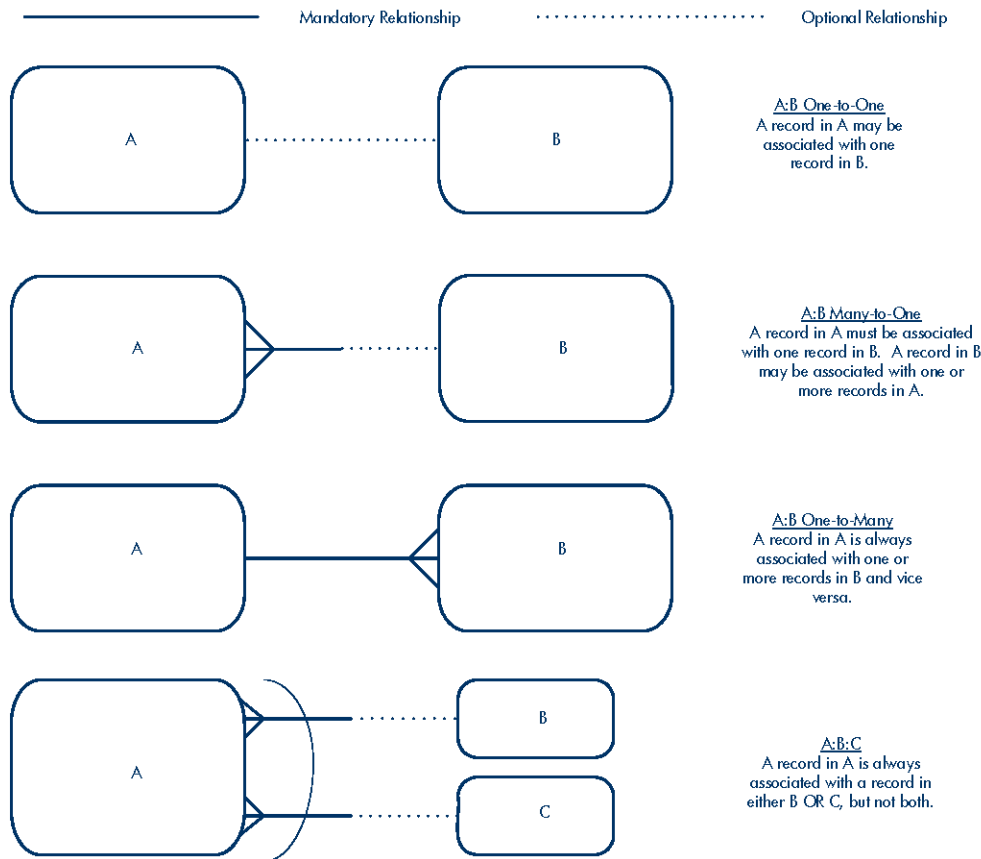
Mandatory Relationship

Optional Relationship

A

B

A:B One-to-One
A record in A may be associated with one record in B.

A

B

A:B Many-to-One
A record in A must be associated with one record in B. A record in B may be associated with one or more records in A.

A

B

A:B One-to-Many
A record in A is always associated with one or more records in B and vice versa.

A

B

C

A:B:C
A record in A is always associated with a record in either B OR C, but not both.